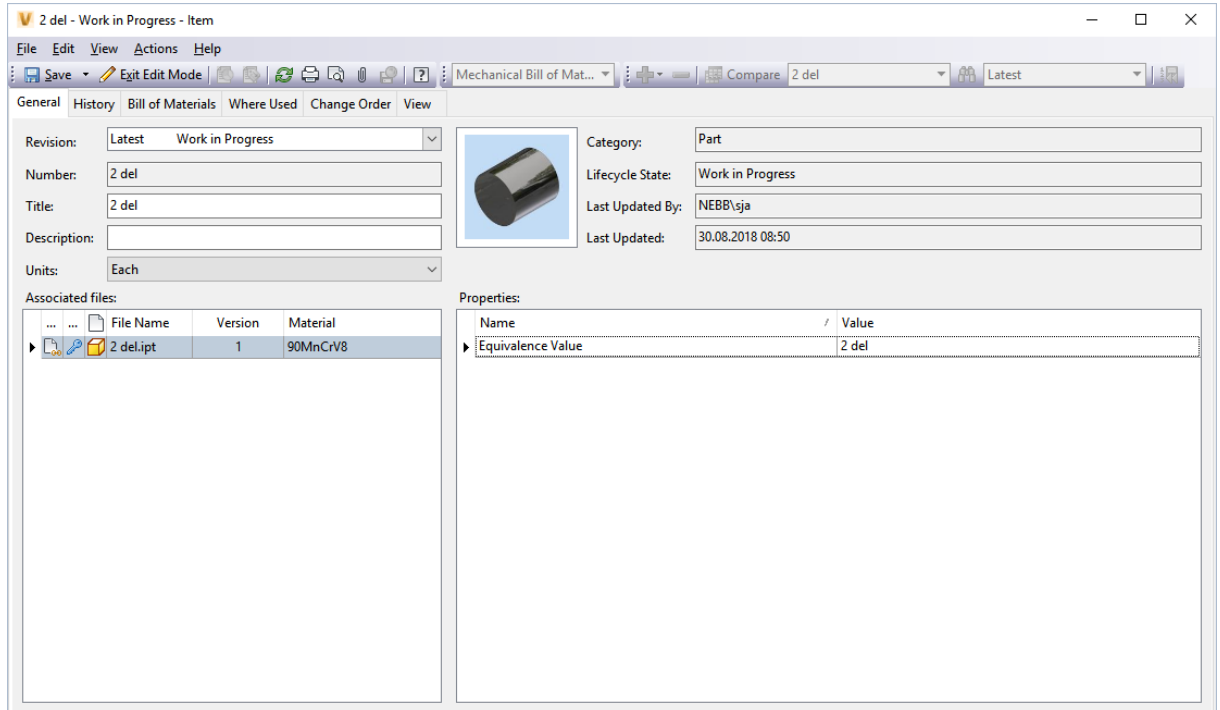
2 del - Work in Progress - Item

File Edit View Actions Help

Save Exit Edit Mode Mechanical Bill of Mat... Compare 2 del Latest

General History Bill of Materials Where Used Change Order View

Revision: Latest Work in Progress

Number: 2 del

Title: 2 del

Description:

Units: Each

Category: Part

Lifecycle State: Work in Progress

Last Updated By: NEBB\sja

Last Updated: 30.08.2018 08:50

Associated files:

| ... | ... | File Name | Version | Material |
|---|---|---|---|---|
| | | 2 del.ipt | 1 | 90MnCrV8 |

Properties:

| Name | Value |
|---|---|
| Equivalence Value | 2 del |